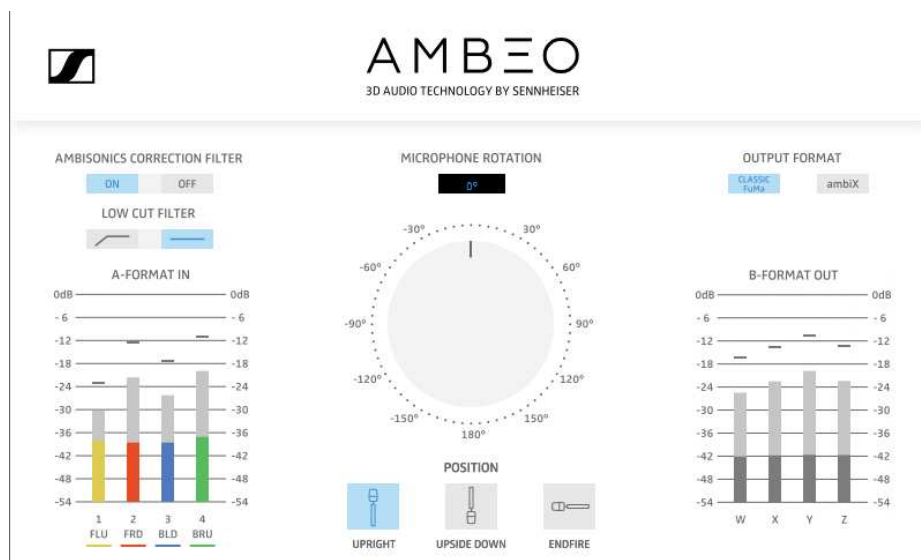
AMBΞO
3D AUDIO TECHNOLOGY BY SENNHEISER

AMBISONICS CORRECTION FILTER
ON OFF
LOW CUT FILTER

A-FORMAT IN
0dB 0dB
- 6 - 6
-12 -12
-18 -18
-24 -24
-30 -30
-36 -36
-42 -42
-48 -48
-54 -54
1 2 3 4
FLU FRD BLD BRU

MICROPHONE ROTATION
0°
-30° 30°
-60° 60°
-90° 90°
-120° 120°
-150° 150°
180°

POSITION
UPRIGHT UPSIDE DOWN ENDFIRE

OUTPUT FORMAT
CLASSIC FuMa ambiX

B-FORMAT OUT
0dB 0dB
- 6 - 6
-12 -12
-18 -18
-24 -24
-30 -30
-36 -36
-42 -42
-48 -48
-54 -54
W X Y Z